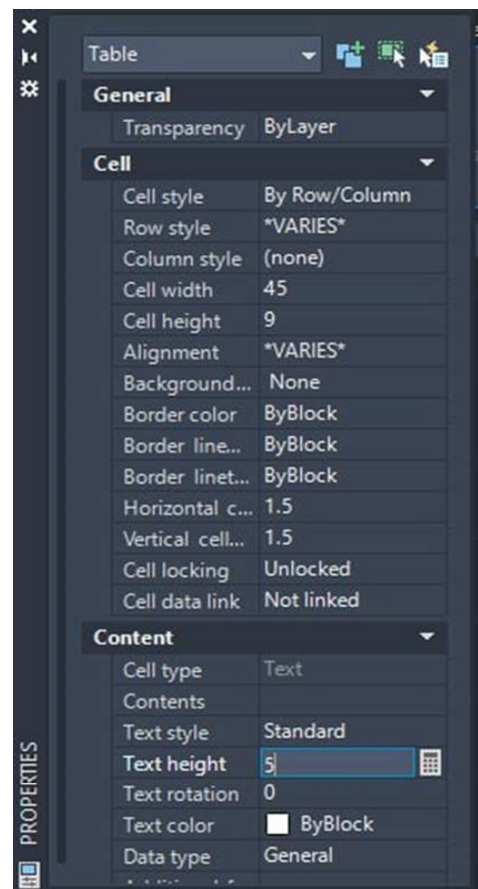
Table

General
| Transparency | ByLayer |
|---|---|

Cell
| Cell style | By Row/Column |
|---|---|
| Row style | \*VARIES\* |
| Column style | (none) |
| Cell width | 45 |
| Cell height | 9 |
| Alignment | \*VARIES\* |
| Background... | None |
| Border color | ByBlock |
| Border line... | ByBlock |
| Border linet... | ByBlock |
| Horizontal c... | 1.5 |
| Vertical cell... | 1.5 |
| Cell locking | Unlocked |
| Cell data link | Not linked |

Content
| Cell type | Text |
|---|---|
| Contents | |
| Text style | Standard |
| Text height | 5 |
| Text rotation | 0 |
| Text color | ByBlock |
| Data type | General |

PROPERTIES